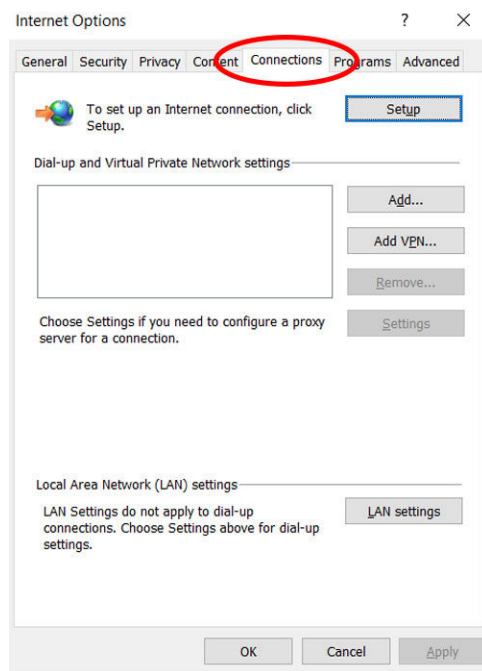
Internet Options

?

×

General | Security | Privacy | Content | Connections | Programs | Advanced

To set up an Internet connection, click Setup.

Setup

Dial-up and Virtual Private Network settings

Add...

Add VPN...

Remove...

Choose Settings if you need to configure a proxy server for a connection.

Settings

Local Area Network (LAN) settings

LAN Settings do not apply to dial-up connections. Choose Settings above for dial-up settings.

LAN settings

OK

Cancel

Apply